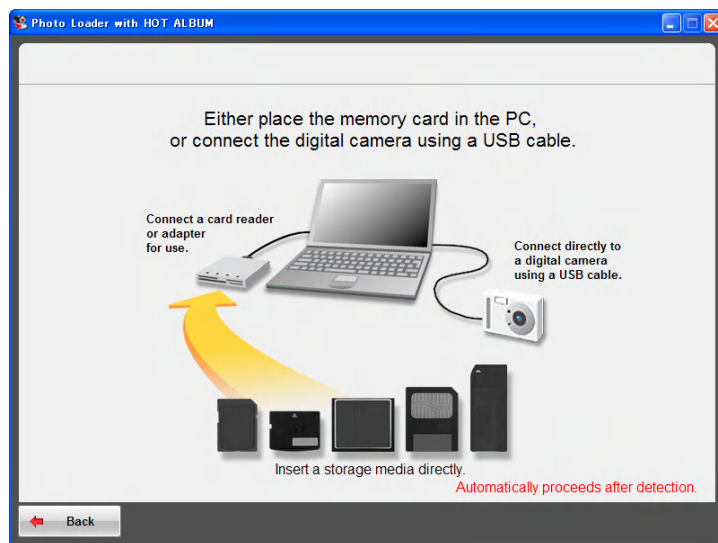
Photo Loader with HOT ALBUM

Either place the memory card in the PC, or connect the digital camera using a USB cable.

Connect a card reader or adapter for use.

Connect directly to a digital camera using a USB cable.

Insert a storage media directly.

Automatically proceeds after detection.

Back